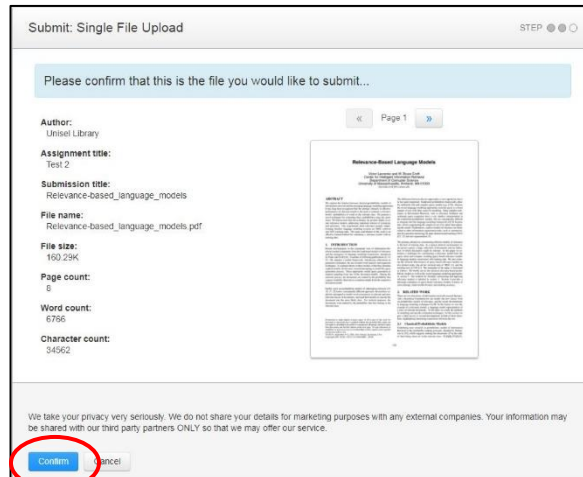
Submit: Single File Upload

STEP

Please confirm that this is the file you would like to submit...

Author:
Unisel Library

Assignment title:
Test 2

Submission title:
Relevance-based_language_models

File name:
Relevance-based_language_models.pdf

File size:
160.29K

Page count:
8

Word count:
6766

Character count:
34562

«  Page 1  »

Relevance-Based Language Models

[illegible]

We take your privacy very seriously. We do not share your details for marketing purposes with any external companies. Your information may be shared with our third party partners ONLY so that we may offer our service.

Confirm   Cancel